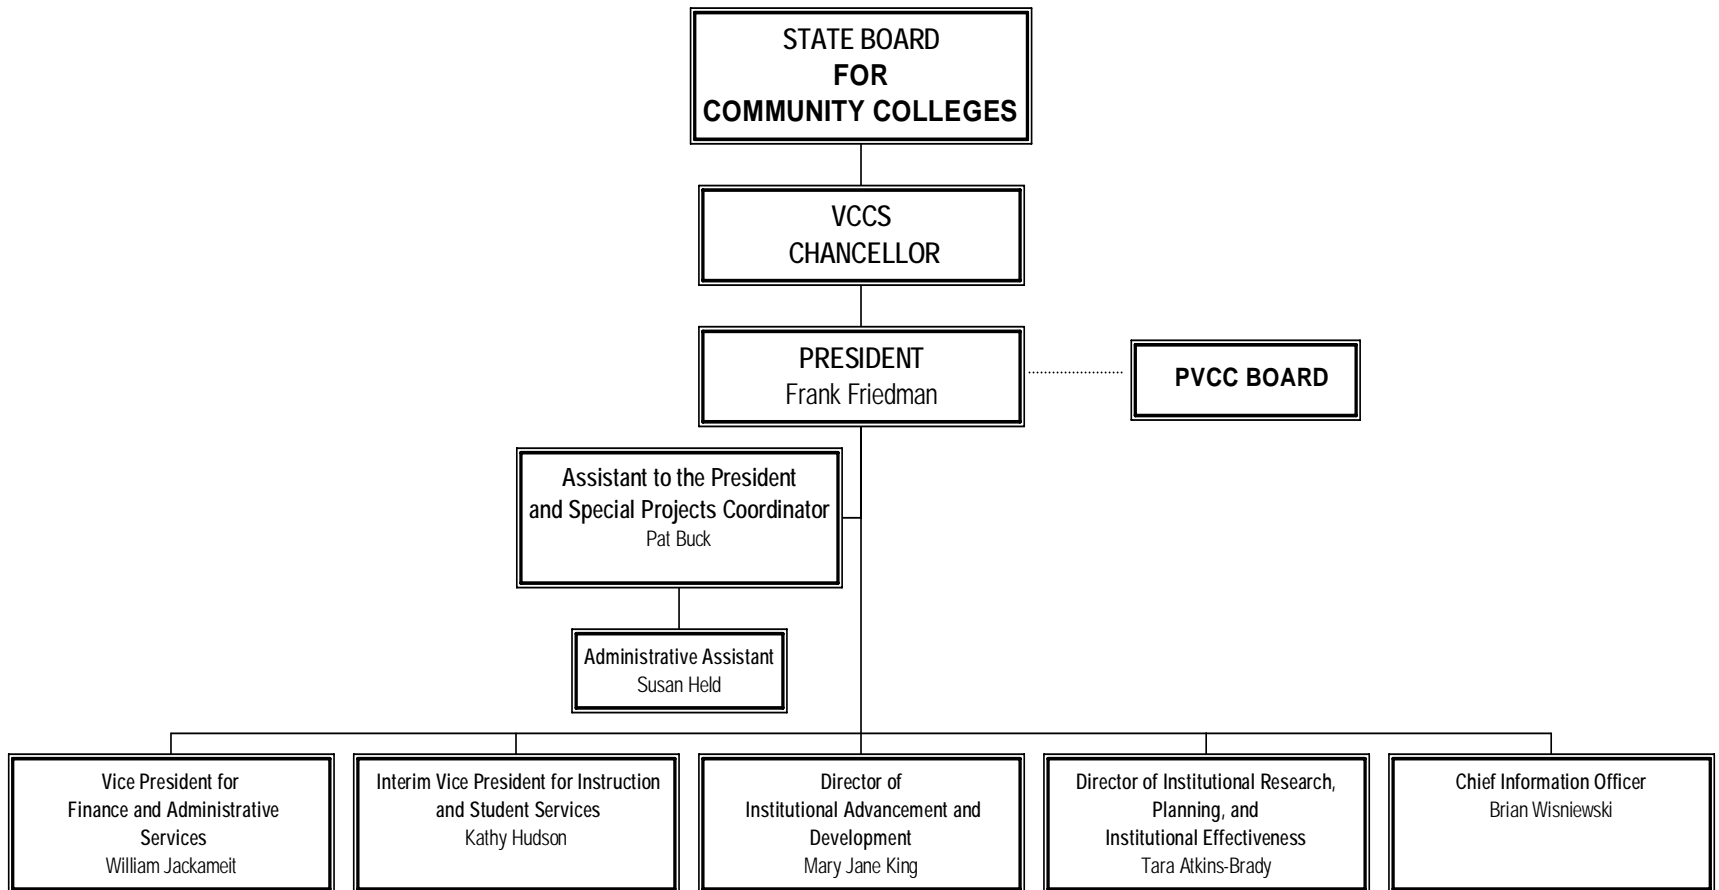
STATE BOARD
FOR
COMMUNITY COLLEGES

VCCS
CHANCELLOR

PRESIDENT
Frank Friedman

PVCC BOARD

Assistant to the President and Special Projects Coordinator
Pat Buck

Administrative Assistant
Susan Held

Vice President for Finance and Administrative Services
William Jackameit

Interim Vice President for Instruction and Student Services
Kathy Hudson

Director of Institutional Advancement and Development
Mary Jane King

Director of Institutional Research, Planning, and Institutional Effectiveness
Tara Atkins-Brady

Chief Information Officer
Brian Wisniewski